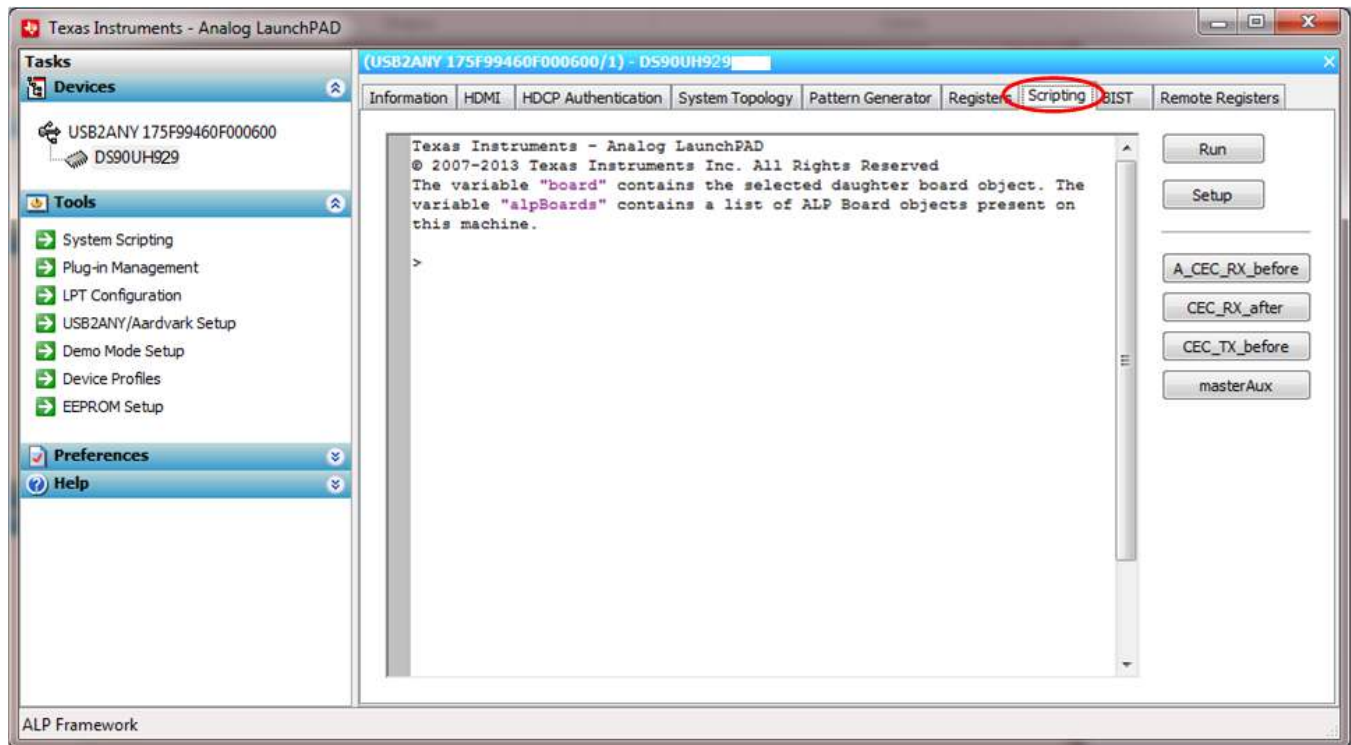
Texas Instruments - Analog LaunchPAD

Tasks

Devices

USB2ANY 175F99460F000600

DS90UH929

Tools

System Scripting

Plug-in Management

LPT Configuration

USB2ANY/Aardvark Setup

Demo Mode Setup

Device Profiles

EEPROM Setup

Preferences

Help

(USB2ANY 175F99460F000600/1) - DS90UH929

Information | HDMI | HDCP Authentication | System Topology | Pattern Generator | Registers | Scripting | BIST | Remote Registers

Texas Instruments - Analog LaunchPAD
© 2007-2013 Texas Instruments Inc. All Rights Reserved
The variable "board" contains the selected daughter board object. The variable "alpBoards" contains a list of ALP Board objects present on this machine.

>

Run

Setup

A_CEC_RX_before

CEC_RX_after

CEC_TX_before

masterAux

ALP Framework